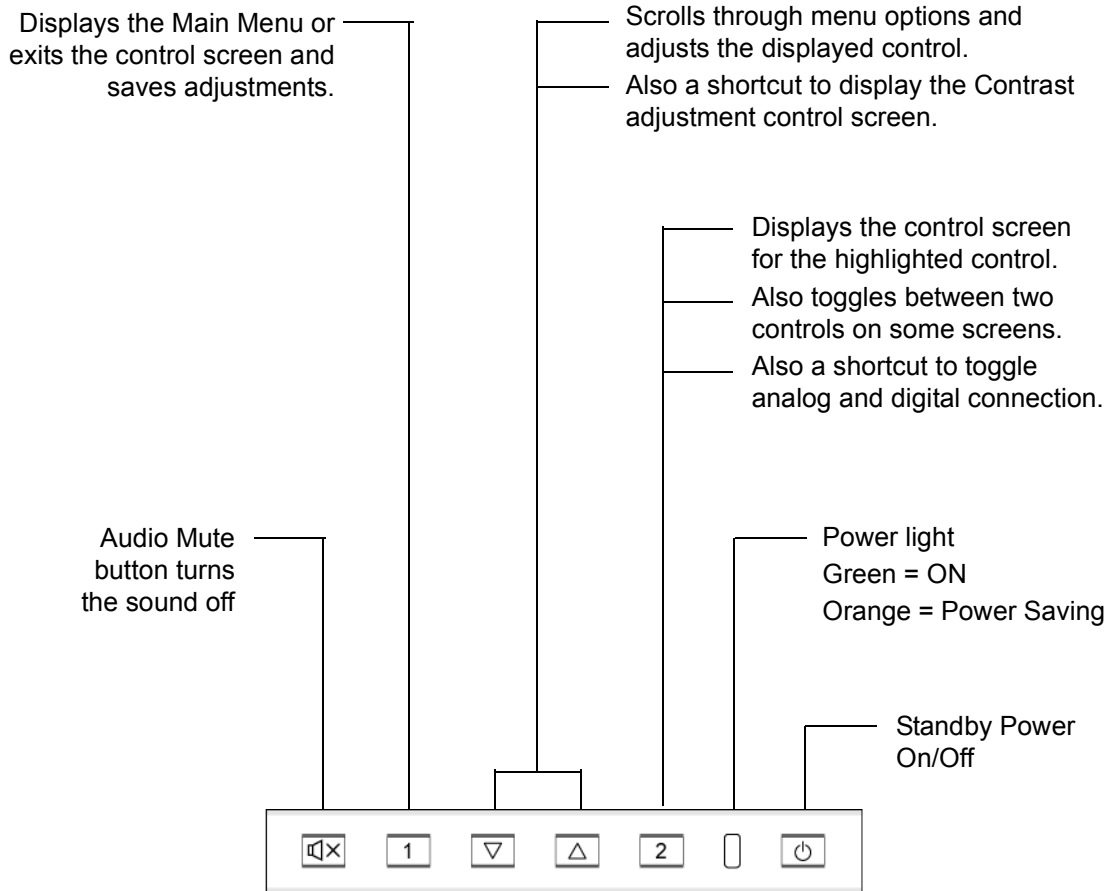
Displays the Main Menu or exits the control screen and saves adjustments.

Scrolls through menu options and adjusts the displayed control.

Also a shortcut to display the Contrast adjustment control screen.

Displays the control screen for the highlighted control.

Also toggles between two controls on some screens.

Also a shortcut to toggle analog and digital connection.

Audio Mute button turns the sound off

Power light
Green = ON
Orange = Power Saving

Standby Power On/Off

1

$\bigtriangledown$

$\bigtriangleup$

2